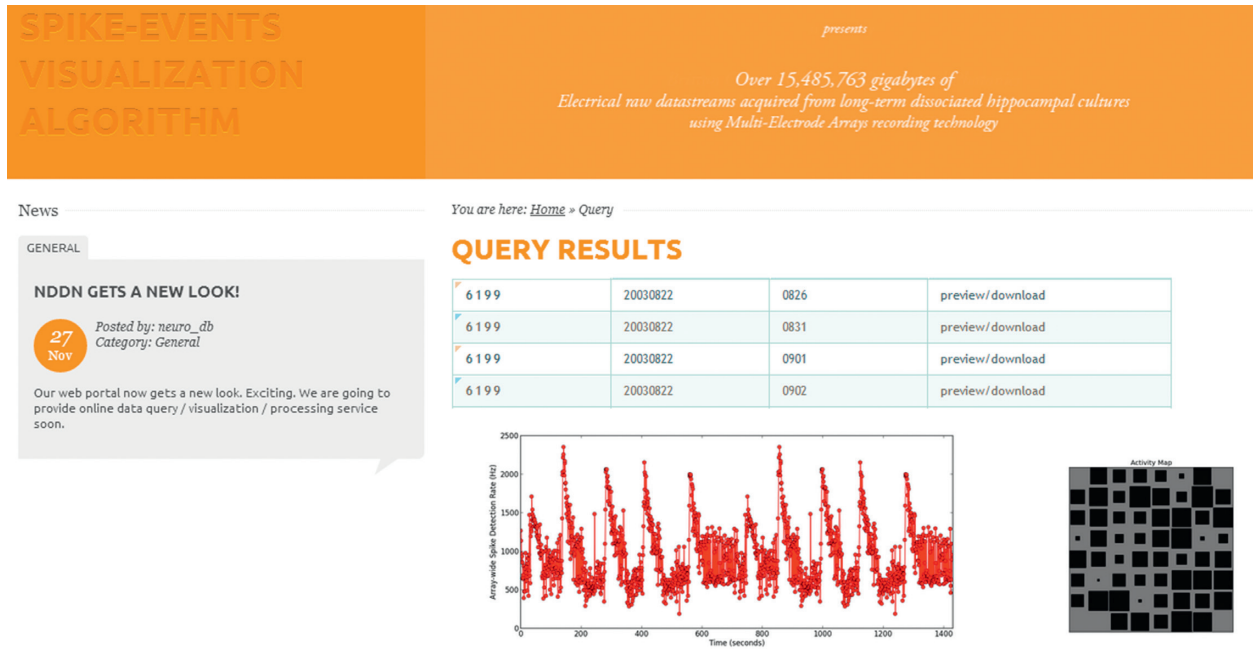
SPIKE-EVENTS VISUALIZATION ALGORITHM

presents

Over 15,485,763 gigabytes of
Electrical raw datastreams acquired from long-term dissociated hippocampal cultures
using Multi-Electrode Arrays recording technology

News

GENERAL

NDDN GETS A NEW LOOK!

27
Nov

Posted by: neuro_db
Category: General

Our web portal now gets a new look. Exciting. We are going to provide online data query / visualization / processing service soon.

You are here: Home » Query

QUERY RESULTS

| 6199 | 20030822 | 0826 | preview/download |
|---|---|---|---|
| 6199 | 20030822 | 0831 | preview/download |
| 6199 | 20030822 | 0901 | preview/download |
| 6199 | 20030822 | 0902 | preview/download |

2500
2000
1500
1000
500
0
Array-wide Spike Detection Rate (Hz)
0 200 400 600 800 1000 1200 1400
Time (seconds)

Activity Map